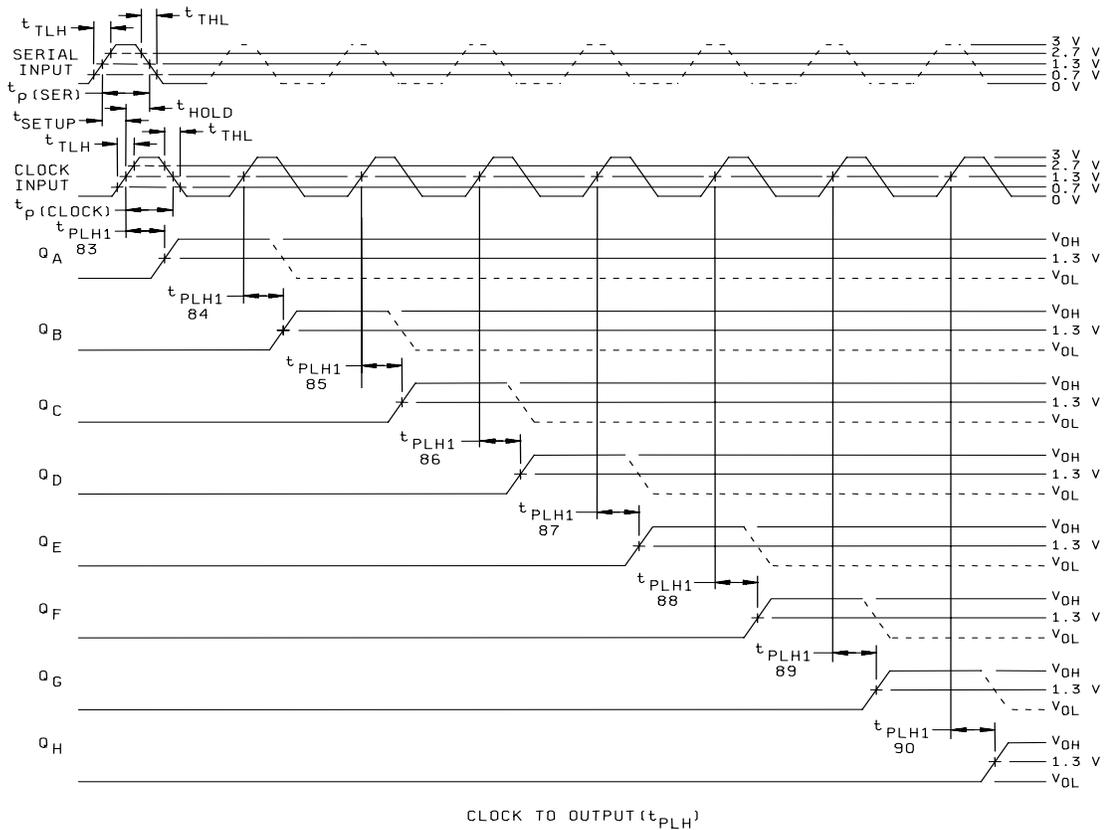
$t_{TLH}$
$t_{THL}$
SERIAL INPUT
3 V
2.7 V
1.3 V
0.7 V
0 V
$t_{p(SER)}$
$t_{HOLD}$
$t_{SETUP}$
$t_{TLH}$
$t_{THL}$
CLOCK INPUT
3 V
2.7 V
1.3 V
0.7 V
0 V
$t_{p(CLOCK)}$
$t_{PLH1}$
83
$Q_A$
$V_{OH}$
1.3 V
$V_{OL}$
$t_{PLH1}$
84
$Q_B$
$V_{OH}$
1.3 V
$V_{OL}$
$t_{PLH1}$
85
$Q_C$
$V_{OH}$
1.3 V
$V_{OL}$
$t_{PLH1}$
86
$Q_D$
$V_{OH}$
1.3 V
$V_{OL}$
$t_{PLH1}$
87
$Q_E$
$V_{OH}$
1.3 V
$V_{OL}$
$t_{PLH1}$
88
$Q_F$
$V_{OH}$
1.3 V
$V_{OL}$
$t_{PLH1}$
89
$Q_G$
$V_{OH}$
1.3 V
$V_{OL}$
$t_{PLH1}$
90
$Q_H$
$V_{OH}$
1.3 V
$V_{OL}$

CLOCK TO OUTPUT($t_{PLH}$)